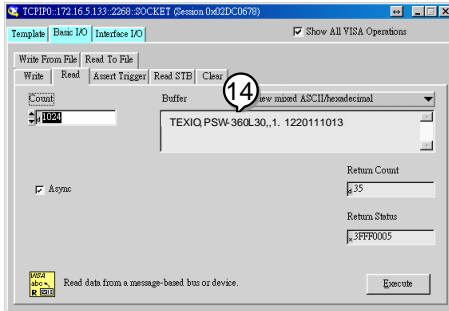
TCPIP0::172.16.5.133::2268::SOCKET (Session 0x02DC0678)

Template | Basic I/O | Interface I/O

Show All VISA Operations

Write From File | Read To File

Write | Read | Assert Trigger | Read STB | Clear

Count
1024

Buffer
14
iew mixed ASCII/hexadecimal

TEXIO,PSW-360L30,,1. 1220111013

Return Count
35

Async

Return Status
3FFF0005

Read data from a message-based bus or device.

Execute